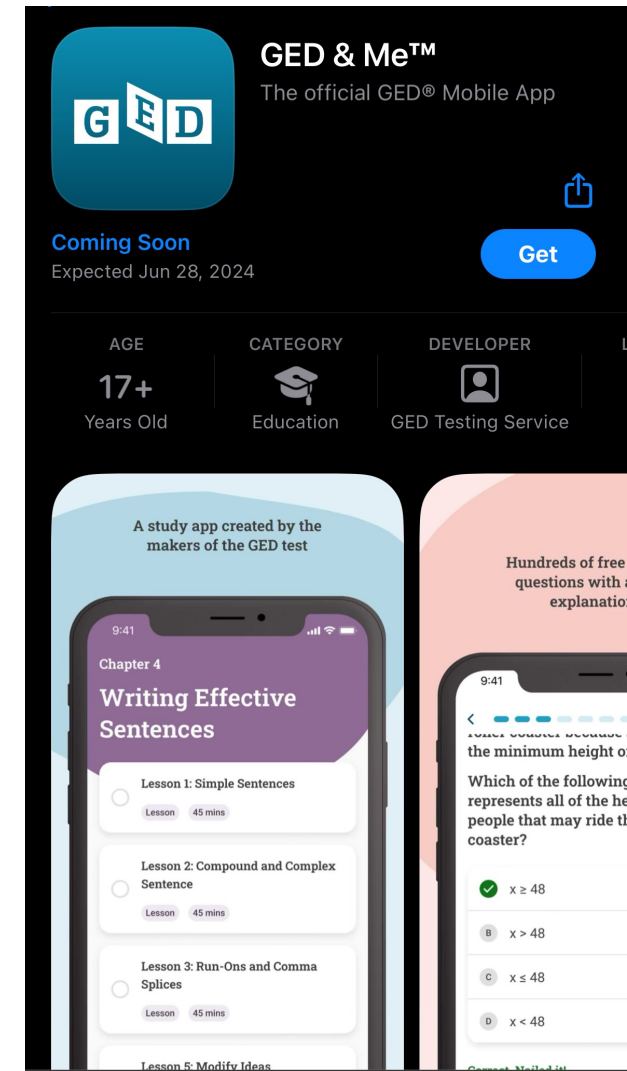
GED

GED & Me™
The official GED® Mobile App

Coming Soon
Expected Jun 28, 2024

Get

AGE
17+
Years Old

CATEGORY
Education

DEVELOPER
GED Testing Service

L

A study app created by the makers of the GED test

9:41

Chapter 4
Writing Effective Sentences

Lesson 1: Simple Sentences
Lesson 45 mins

Lesson 2: Compound and Complex Sentence
Lesson 45 mins

Lesson 3: Run-Ons and Comma Splices
Lesson 45 mins

Lesson 5: Modify Ideas

Hundreds of free questions with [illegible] explanatio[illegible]

9:41

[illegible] the minimum height o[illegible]

Which of the following represents all of the he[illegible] people that may ride th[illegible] coaster?

$x \geq 48$
B $x > 48$
C $x \leq 48$
D $x < 48$

Correct. Nailed it!